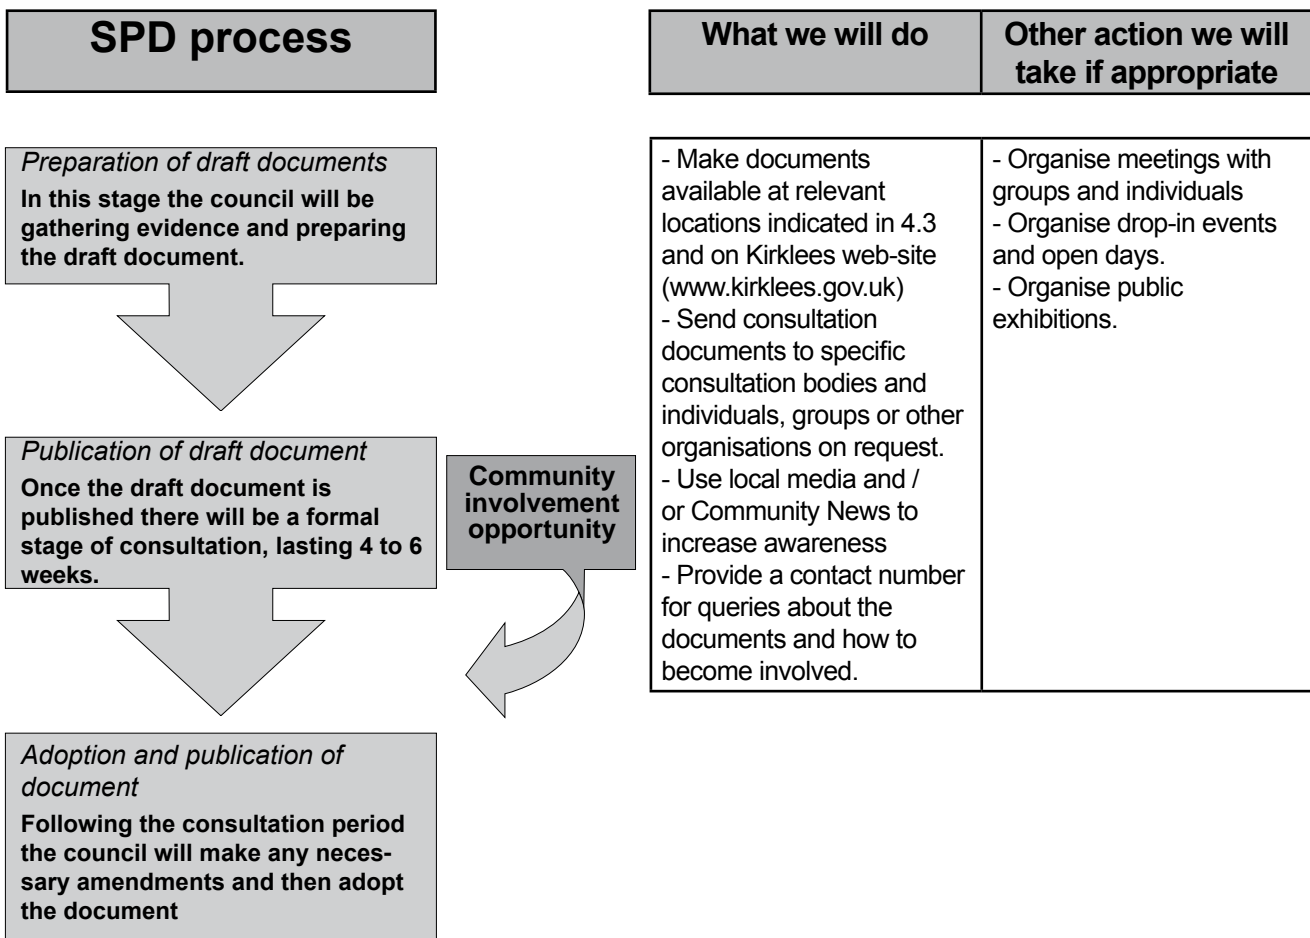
SPD process

*Preparation of draft documents*
**In this stage the council will be gathering evidence and preparing the draft document.**

*Publication of draft document*
**Once the draft document is published there will be a formal stage of consultation, lasting 4 to 6 weeks.**

**Community involvement opportunity**

*Adoption and publication of document*
**Following the consultation period the council will make any necessary amendments and then adopt the document**

| What we will do | Other action we will take if appropriate |
|---|---|
| - Make documents available at relevant locations indicated in 4.3 and on Kirklees web-site (www.kirklees.gov.uk)<br>- Send consultation documents to specific consultation bodies and individuals, groups or other organisations on request.<br>- Use local media and / or Community News to increase awareness<br>- Provide a contact number for queries about the documents and how to become involved. | - Organise meetings with groups and individuals<br>- Organise drop-in events and open days.<br>- Organise public exhibitions. |